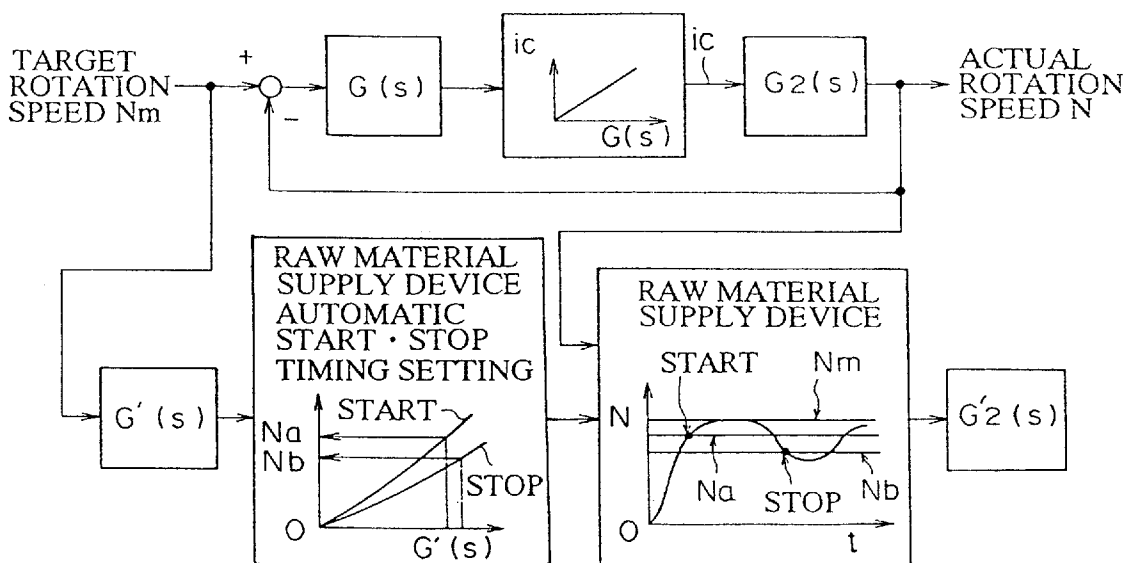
TARGET ROTATION SPEED Nm

+

−

G (s)

ic

G(s)

ic

G2(s)

ACTUAL ROTATION SPEED N

G′(s)

RAW MATERIAL SUPPLY DEVICE AUTOMATIC START・STOP TIMING SETTING

START

Na

Nb

STOP

O

G′(s)

RAW MATERIAL SUPPLY DEVICE

N

START

Nm

Na

STOP

Nb

O

t

G′2(s)